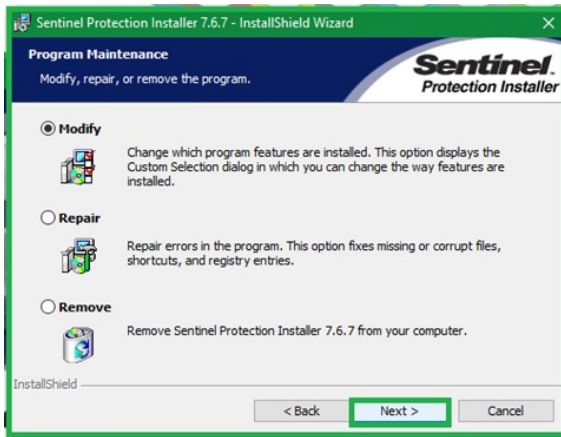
Sentinel Protection Installer 7.6.7 - InstallShield Wizard

Program Maintenance

Modify, repair, or remove the program.

Sentinel. Protection Installer

Modify

Change which program features are installed. This option displays the Custom Selection dialog in which you can change the way features are installed.

Repair

Repair errors in the program. This option fixes missing or corrupt files, shortcuts, and registry entries.

Remove

Remove Sentinel Protection Installer 7.6.7 from your computer.

InstallShield

< Back

Next >

Cancel